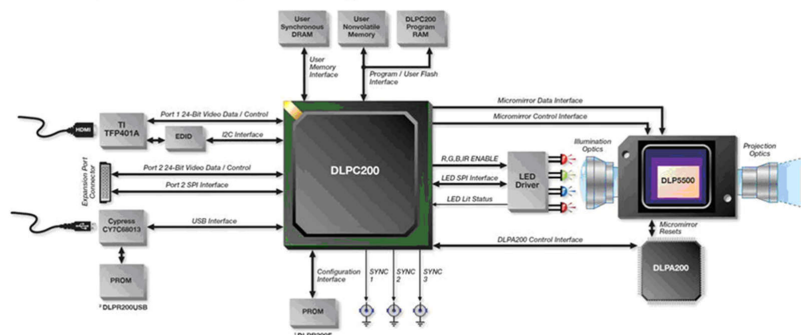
User Synchronous DRAM

User Nonvolatile Memory

DLPC200 Program RAM

User Memory Interface

Program / User Flash Interface

Micromirror Data Interface

Micromirror Control Interface

HDMI

TI TFP401A

Port 1 24-Bit Video Data / Control

EDID

I2C Interface

Expansion Port Connector

Port 2 24-Bit Video Data / Control

Port 2 SPI Interface

DLPC200

R,G,B,IR ENABLE

LED SPI Interface

LED Lit Status

LED Driver

Illumination Optics

DLP5500

Projection Optics

Micromirror Resets

Cypress CY7C68013

USB Interface

DLPA200 Control Interface

DLPA200

PROM

¹ DLPR200USB

Configuration Interface

SYNC 1

SYNC 2

SYNC 3

PROM

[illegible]